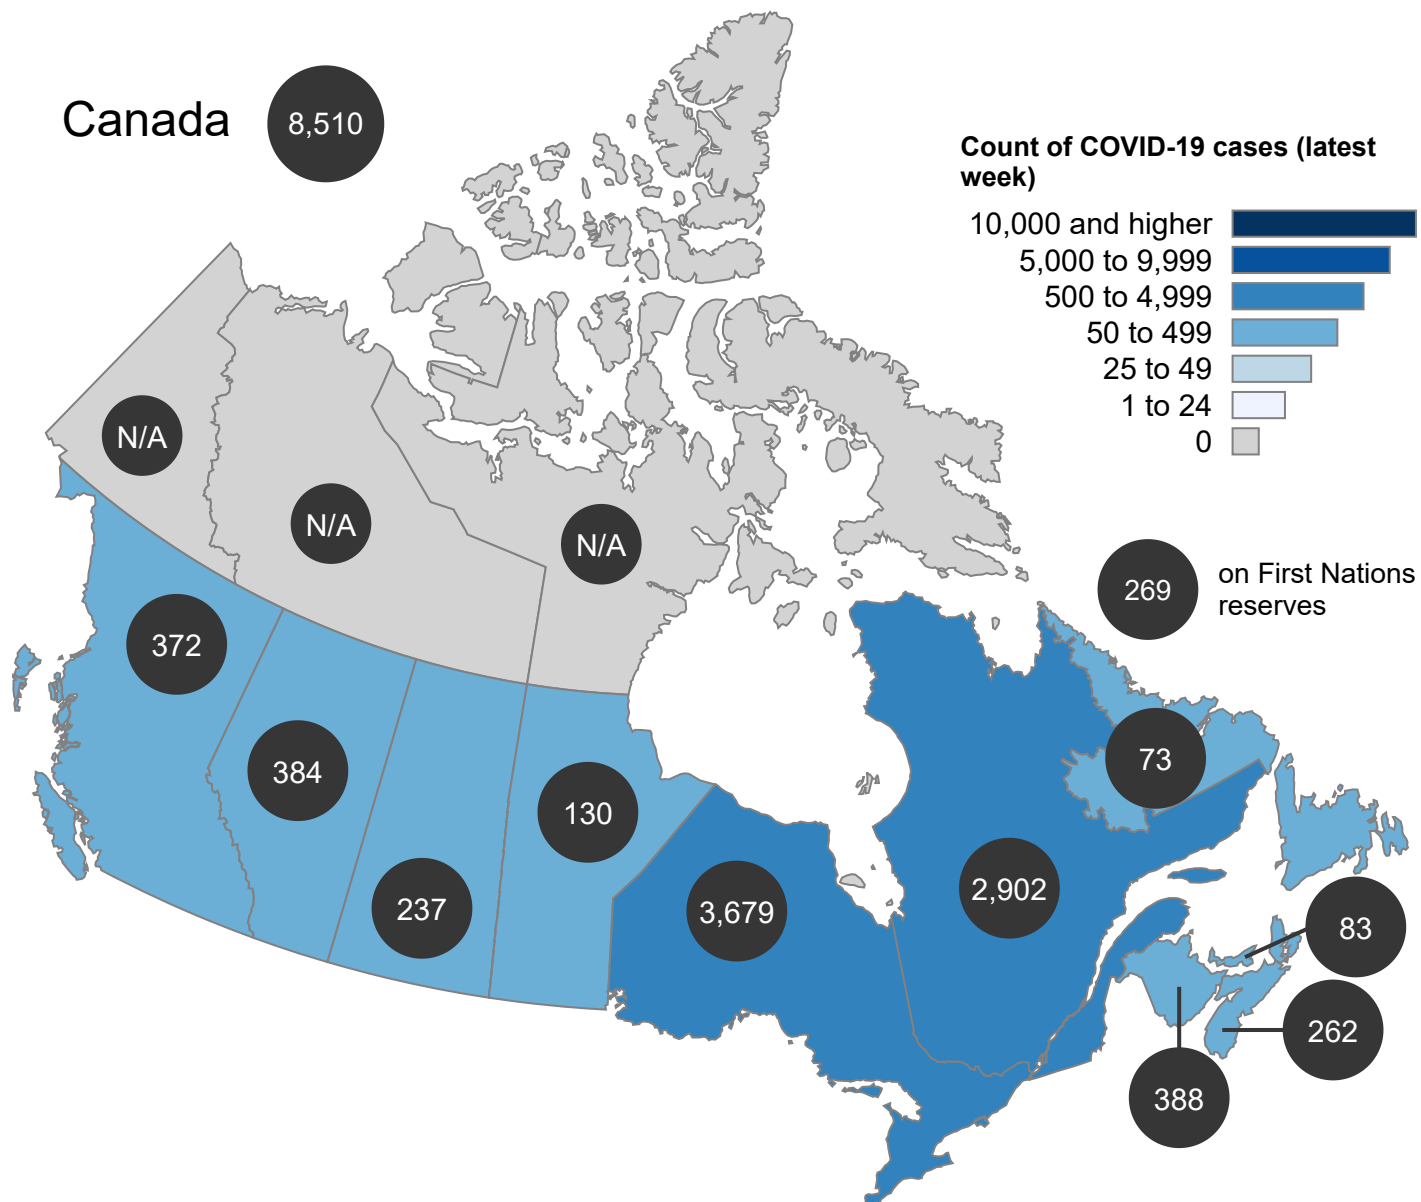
Canada 8,510

Count of COVID-19 cases (latest week)

10,000 and higher
5,000 to 9,999
500 to 4,999
50 to 499
25 to 49
1 to 24
0

N/A
N/A
N/A
269 on First Nations reserves
372
384
130
73
3,679
2,902
237
83
262
388